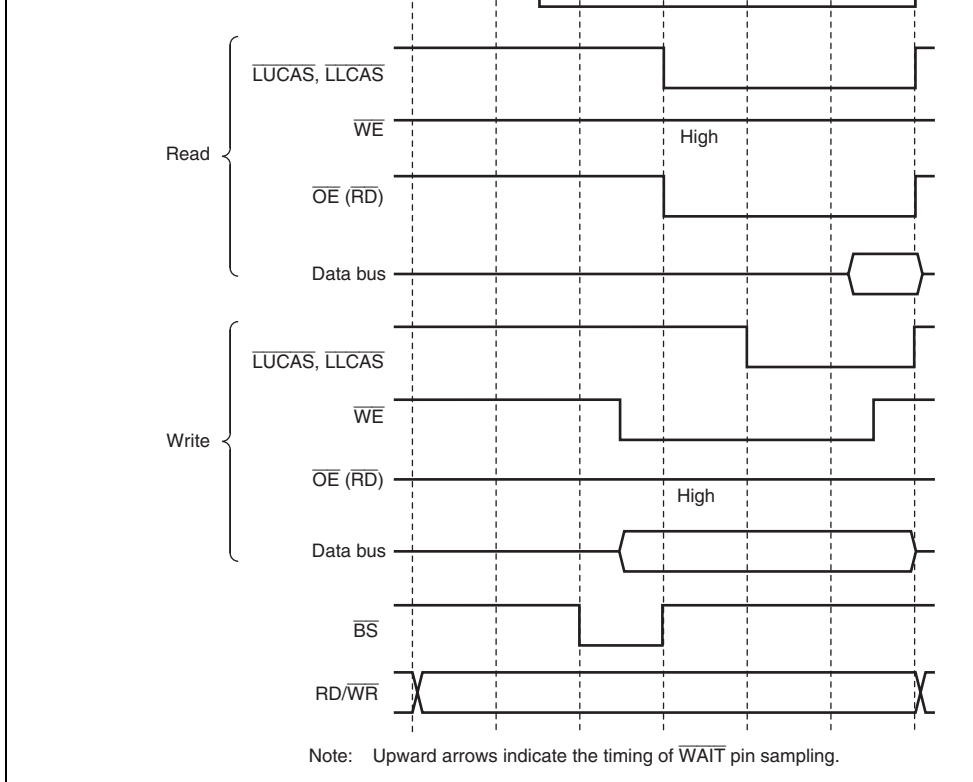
Read

$\overline{LUCAS}$, $\overline{LLCAS}$

$\overline{WE}$

High

$\overline{OE}$ ($\overline{RD}$)

Data bus

Write

$\overline{LUCAS}$, $\overline{LLCAS}$

$\overline{WE}$

$\overline{OE}$ ($\overline{RD}$)

High

Data bus

$\overline{BS}$

RD/$\overline{WR}$

Note: Upward arrows indicate the timing of $\overline{WAIT}$ pin sampling.